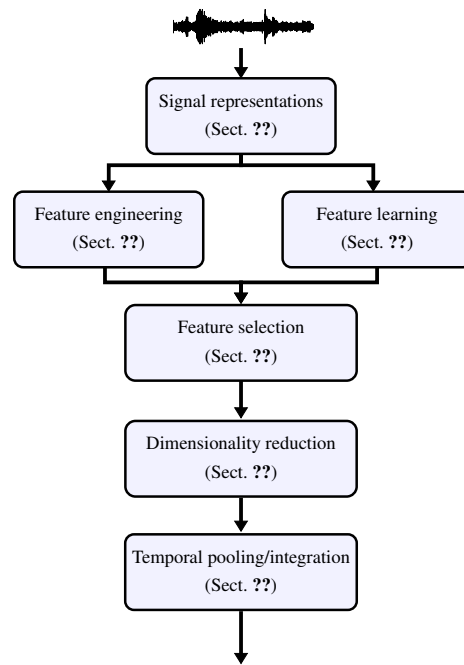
Signal representations
(Sect. ??)

Feature engineering
(Sect. ??)

Feature learning
(Sect. ??)

Feature selection
(Sect. ??)

Dimensionality reduction
(Sect. ??)

Temporal pooling/integration
(Sect. ??)